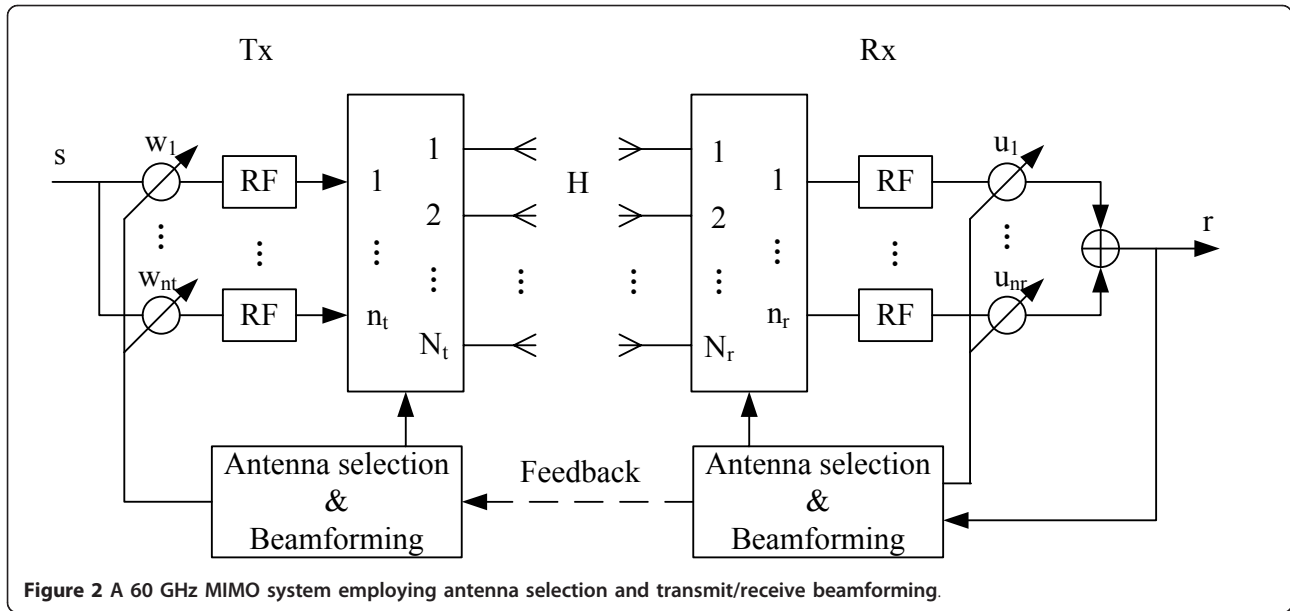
Tx

Rx

s

$w_1$

$w_{nt}$

RF

RF

1

$n_t$

1

2

$N_t$

H

1

2

$N_r$

1

$n_r$

RF

RF

$u_1$

$u_{nr}$

r

Antenna selection & Beamforming

Feedback

Antenna selection & Beamforming

**Figure 2** A 60 GHz MIMO system employing antenna selection and transmit/receive beamforming.